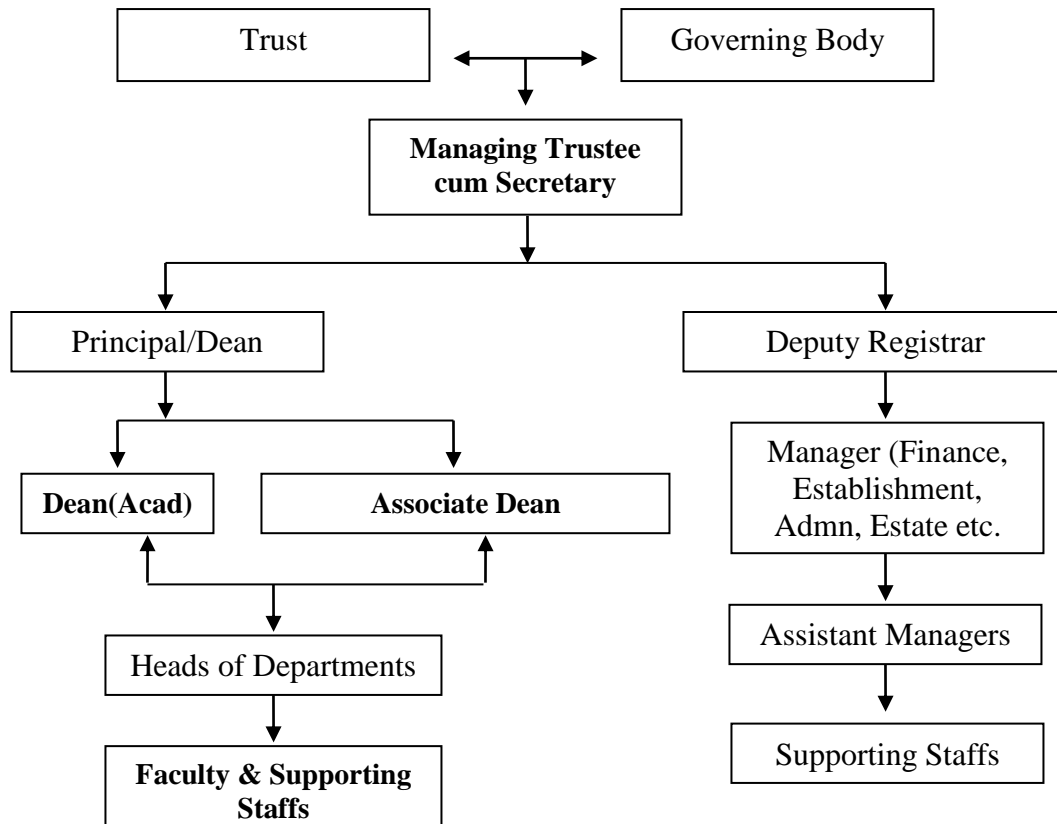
Trust

Governing Body

**Managing Trustee cum Secretary**

Principal/Dean

Deputy Registrar

**Dean(Acad)**

**Associate Dean**

Manager (Finance, Establishment, Admn, Estate etc.

Heads of Departments

Assistant Managers

**Faculty & Supporting Staffs**

Supporting Staffs